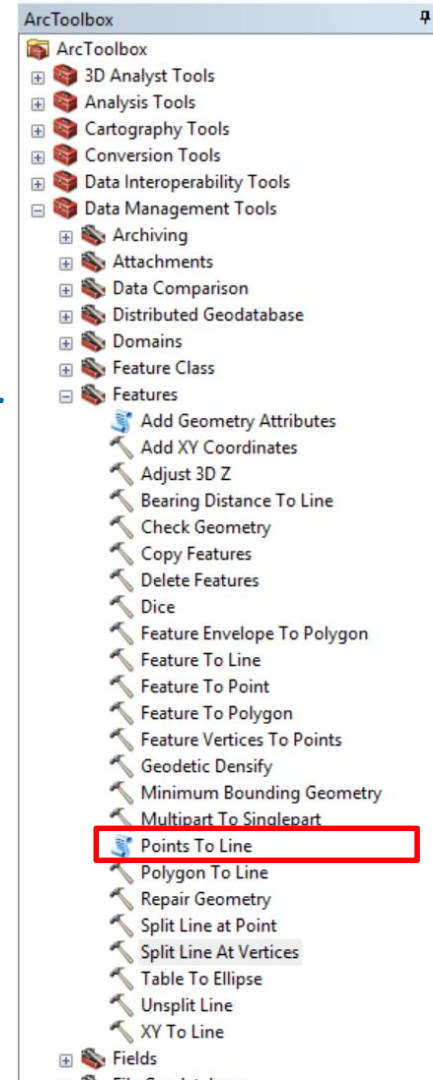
ArcToolbox

ArcToolbox
3D Analyst Tools
Analysis Tools
Cartography Tools
Conversion Tools
Data Interoperability Tools
Data Management Tools
Archiving
Attachments
Data Comparison
Distributed Geodatabase
Domains
Feature Class
Features
Add Geometry Attributes
Add XY Coordinates
Adjust 3D Z
Bearing Distance To Line
Check Geometry
Copy Features
Delete Features
Dice
Feature Envelope To Polygon
Feature To Line
Feature To Point
Feature To Polygon
Feature Vertices To Points
Geodetic Densify
Minimum Bounding Geometry
Multipart To Singlepart
Points To Line
Polygon To Line
Repair Geometry
Split Line at Point
Split Line At Vertices
Table To Ellipse
Unsplit Line
XY To Line
Fields
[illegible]